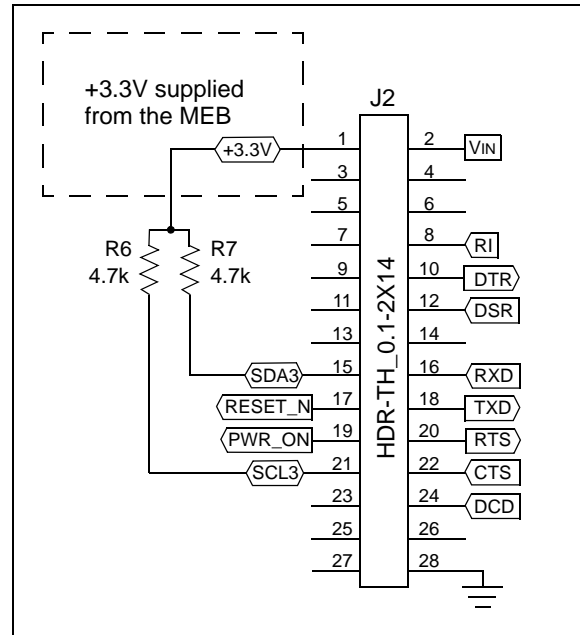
+3.3V supplied from the MEB

J2

+3.3V

1
2
VIN
3
4
5
6
7
8
RI
9
10
DTR
11
12
DSR
13
14
15
16
RXD
17
18
TXD
19
20
RTS
21
22
CTS
23
24
DCD
25
26
27
28

HDR-TH_0.1-2X14

R6
4.7k
R7
4.7k

SDA3
RESET_N
PWR_ON
SCL3